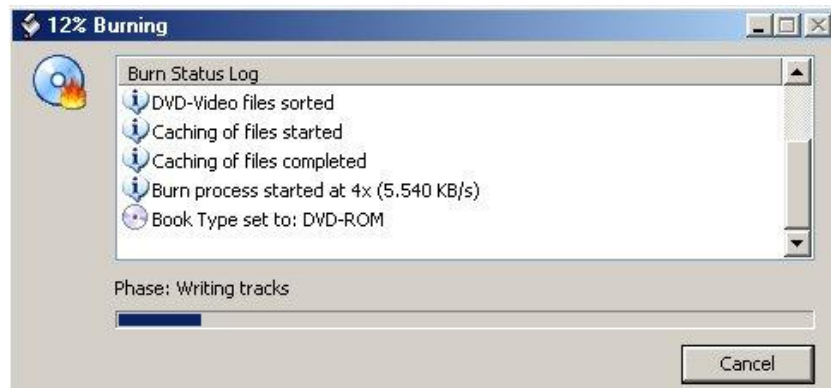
12% Burning

Burn Status Log
DVD-Video files sorted
Caching of files started
Caching of files completed
Burn process started at 4x (5.540 KB/s)
Book Type set to: DVD-ROM

Phase: Writing tracks

Cancel